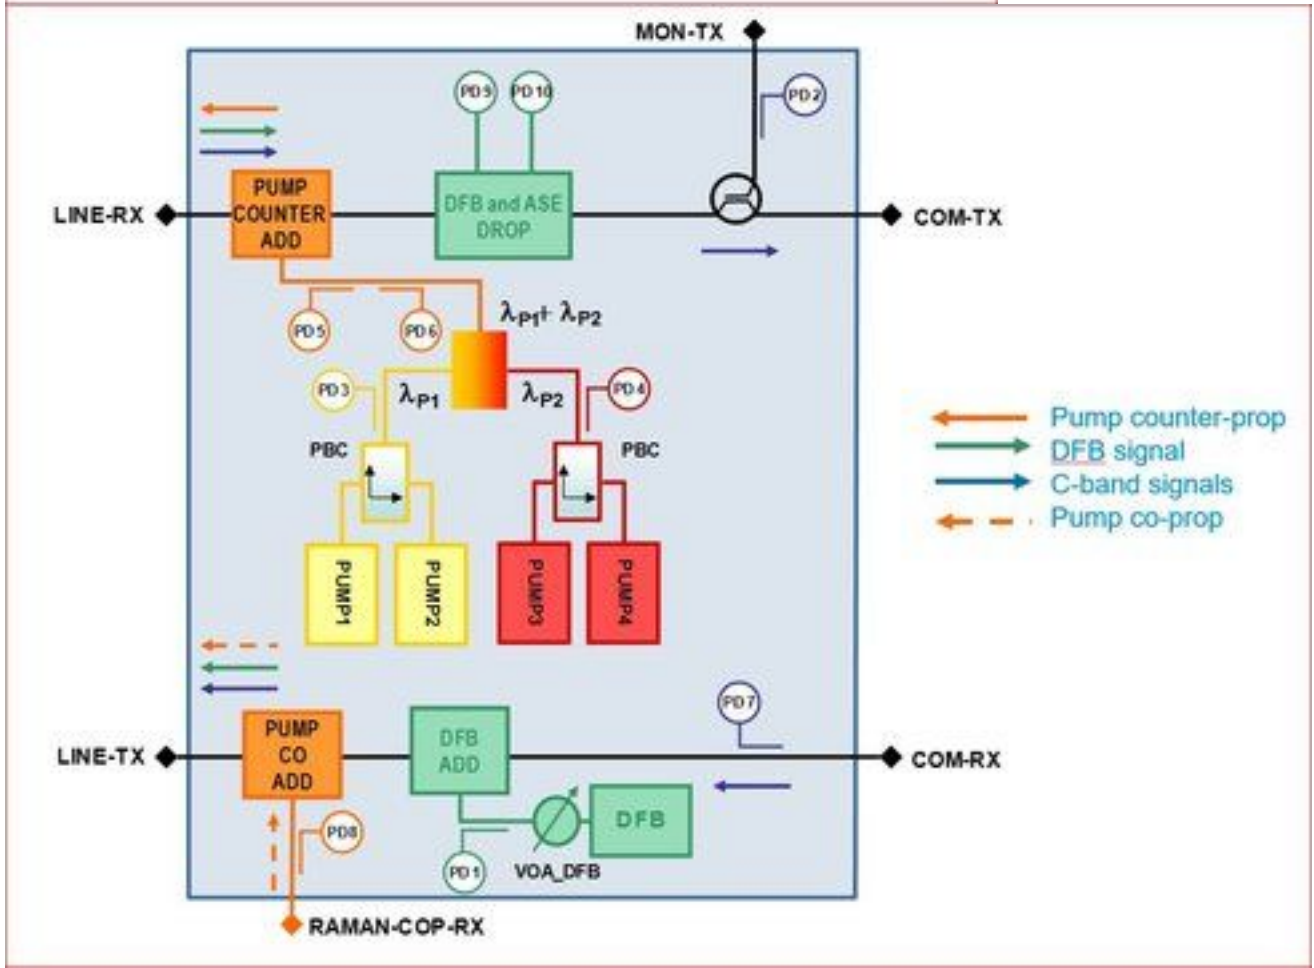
MON-TX

PD9 PD10

PD2

LINE-RX

PUMP COUNTER ADD

DFB and ASE DROP

COM-TX

PD5 PD6

$\lambda_{P1}+\lambda_{P2}$

PD3

$\lambda_{P1}$

$\lambda_{P2}$

PD4

PBC

PBC

PUMP1 PUMP2 PUMP3 PUMP4

Pump counter-prop
DFB signal
C-band signals
Pump co-prop

PD7

LINE-TX

PUMP CO ADD

DFB ADD

COM-RX

DFB

PD8

PD1

VOA_DFB

RAMAN-COP-RX